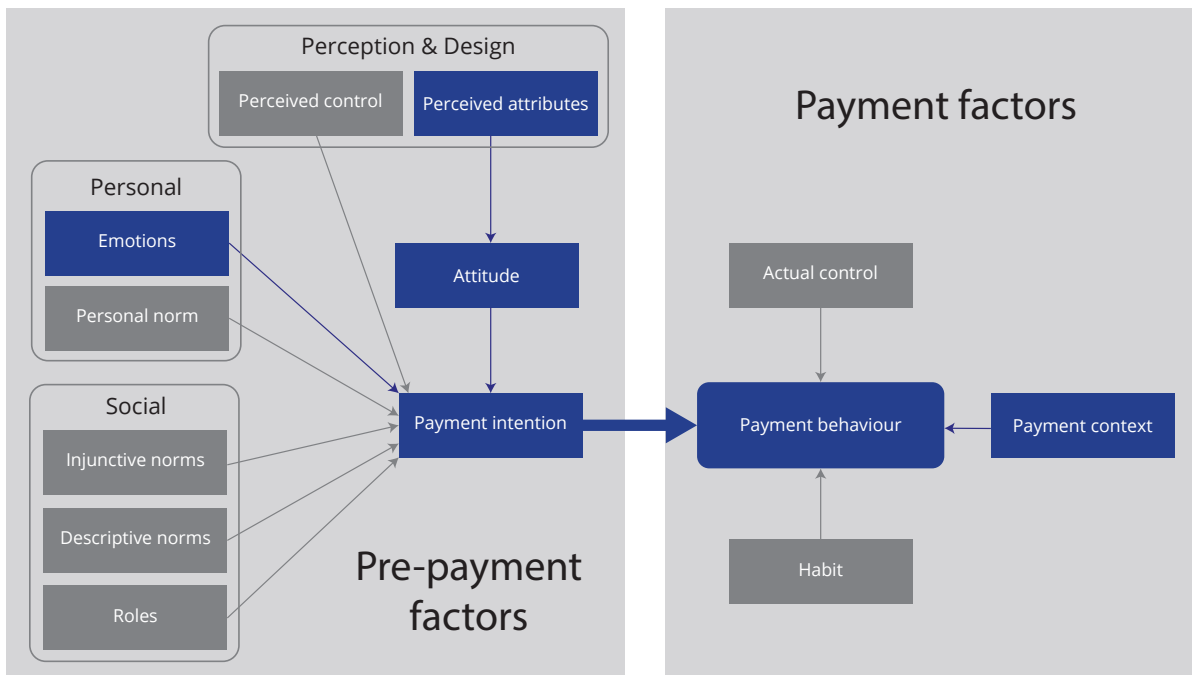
Perception & Design

Perceived control

Perceived attributes

Personal

Emotions

Personal norm

Social

Injunctive norms

Descriptive norms

Roles

Attitude

Payment intention

Pre-payment factors

Payment factors

Actual control

Payment behaviour

Payment context

Habit